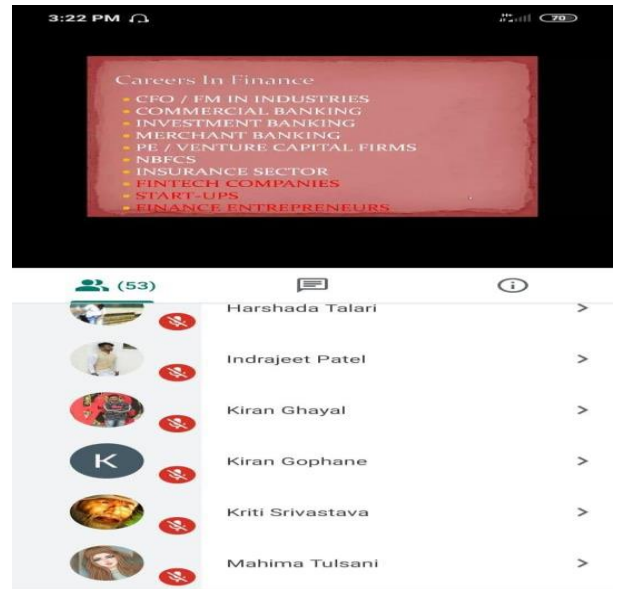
3:22 PM

70

Careers In Finance
- CFO / FM IN INDUSTRIES
- COMMERCIAL BANKING
- INVESTMENT BANKING
- MERCHANT BANKING
- PE / VENTURE CAPITAL FIRMS
- NBFCS
- INSURANCE SECTOR
- FINTECH COMPANIES
- START-UPS
- FINANCE ENTREPRENEURS

(53)

Harshada Talari >

Indrajeet Patel >

Kiran Ghayal >

K Kiran Gophane >

Kriti Srivastava >

Mahima Tulsani >